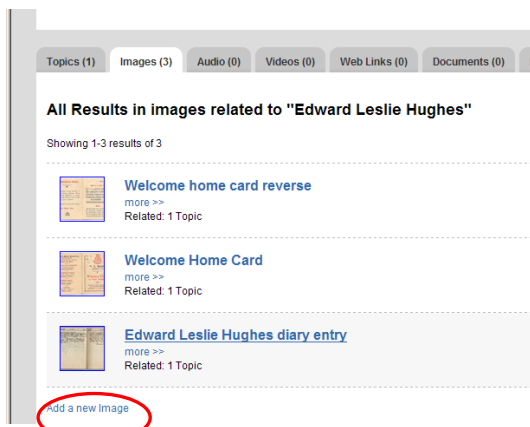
Topics (1) | Images (3) | Audio (0) | Videos (0) | Web Links (0) | Documents (0)

All Results in images related to "Edward Leslie Hughes"

Showing 1-3 results of 3

Welcome home card reverse
more >>
Related: 1 Topic

Welcome Home Card
more >>
Related: 1 Topic

Edward Leslie Hughes diary entry
more >>
Related: 1 Topic

Add a new Image